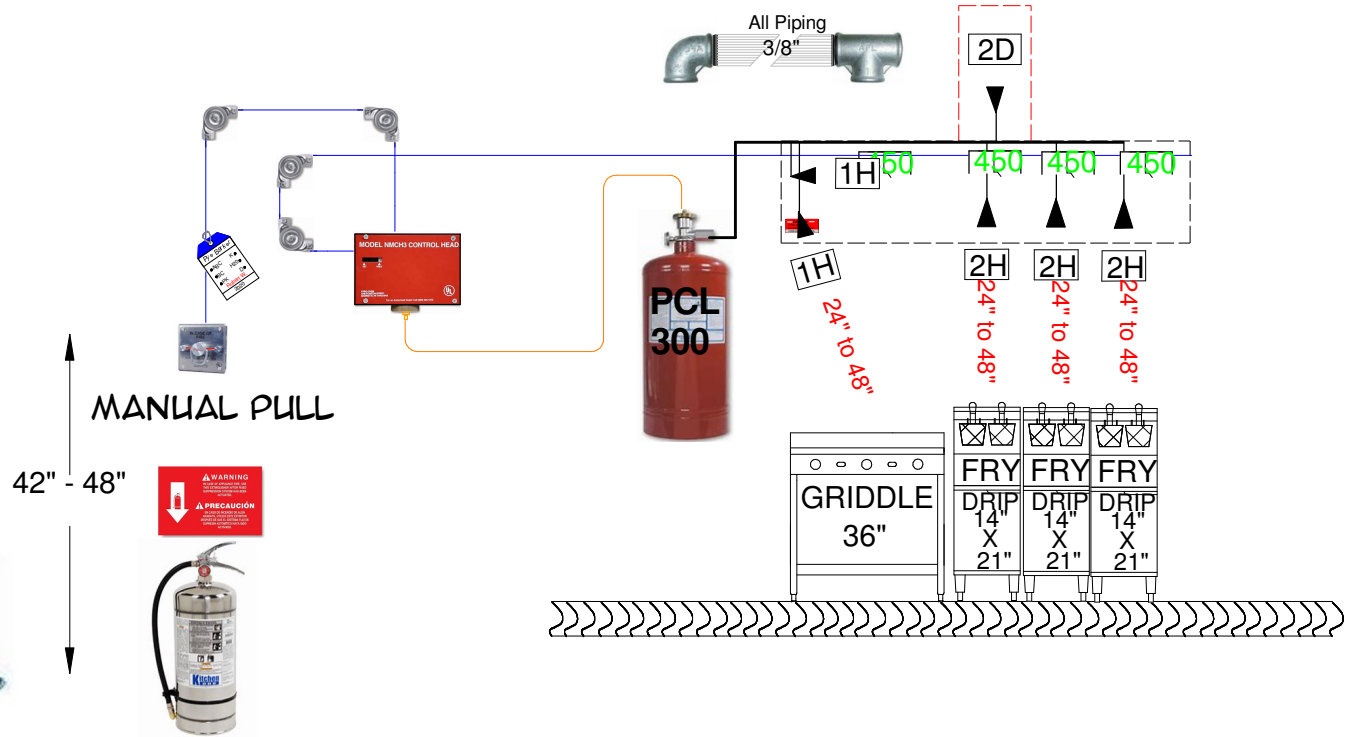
All Piping
3/8"

2D

1H 450 450 450 450

MODEL NMCH3 CONTROL HEAD

PCL 300

1H
2H 2H 2H

24" to 48"
24" to 48"
24" to 48"
24" to 48"

MANUAL PULL

42" - 48"

WARNING
PRECAUCIÓN

GRIDDLE 36"

FRY
DRIP
14"
X
21"

FRY
DRIP
14"
X
21"

FRY
DRIP
14"
X
21"